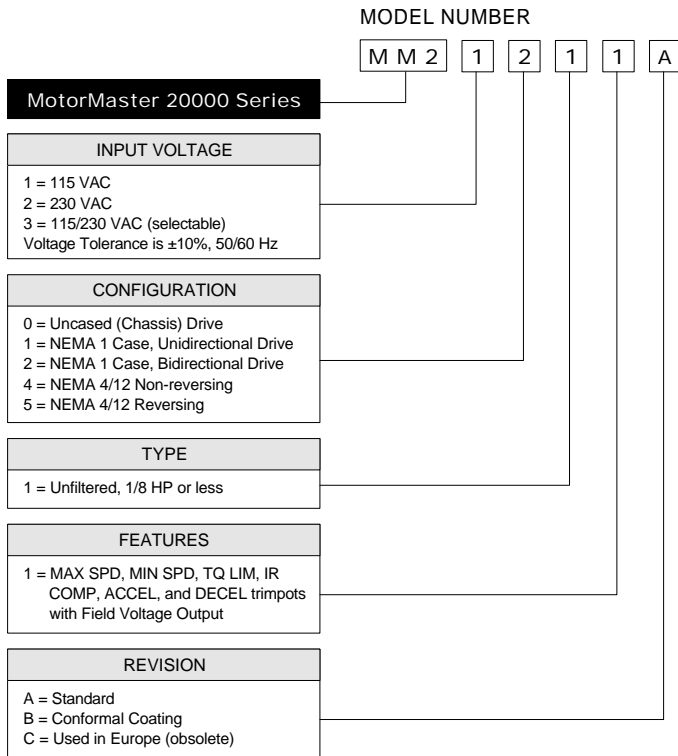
MODEL NUMBER

M M 2 1 2 1 1 A

MotorMaster 20000 Series

INPUT VOLTAGE

1 = 115 VAC
2 = 230 VAC
3 = 115/230 VAC (selectable)
Voltage Tolerance is ±10%, 50/60 Hz

CONFIGURATION

0 = Uncased (Chassis) Drive
1 = NEMA 1 Case, Unidirectional Drive
2 = NEMA 1 Case, Bidirectional Drive
4 = NEMA 4/12 Non-reversing
5 = NEMA 4/12 Reversing

TYPE

1 = Unfiltered, 1/8 HP or less

FEATURES

1 = MAX SPD, MIN SPD, TQ LIM, IR COMP, ACCEL, and DECEL trimpots with Field Voltage Output

REVISION

A = Standard
B = Conformal Coating
C = Used in Europe (obsolete)